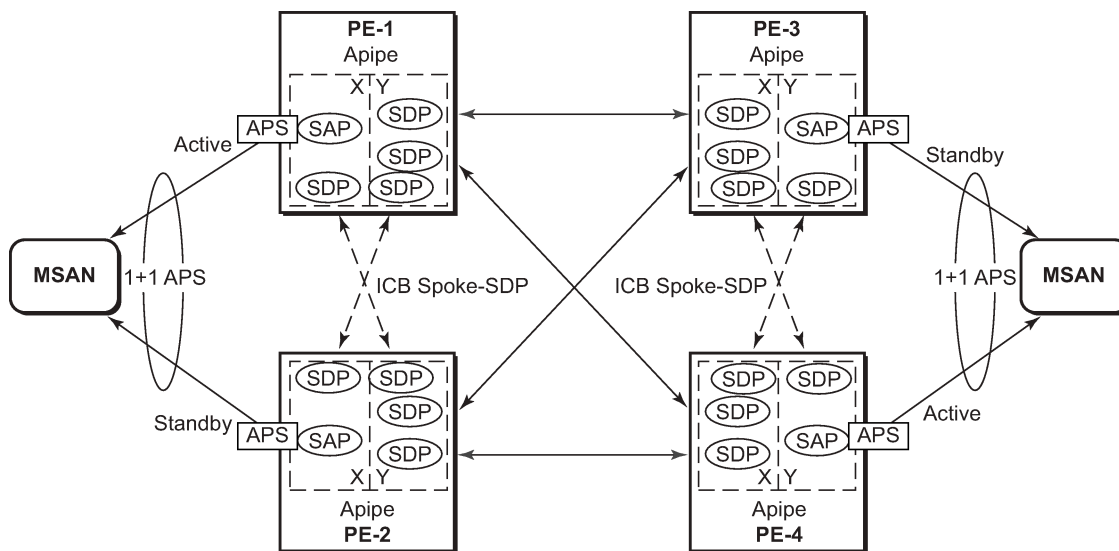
PE-1
Apipe
X Y
APS SAP SDP
SDP
SDP SDP
Active

PE-3
Apipe
X Y
SDP
SAP APS
SDP
SDP SDP
Standby

MSAN
1+1 APS
ICB Spoke-SDP
ICB Spoke-SDP
1+1 APS
MSAN

SDP SDP
SDP
Standby APS SAP
SDP
X Y
Apipe
PE-2

SDP SDP
SDP
SAP APS
Active
SDP
X Y
Apipe
PE-4